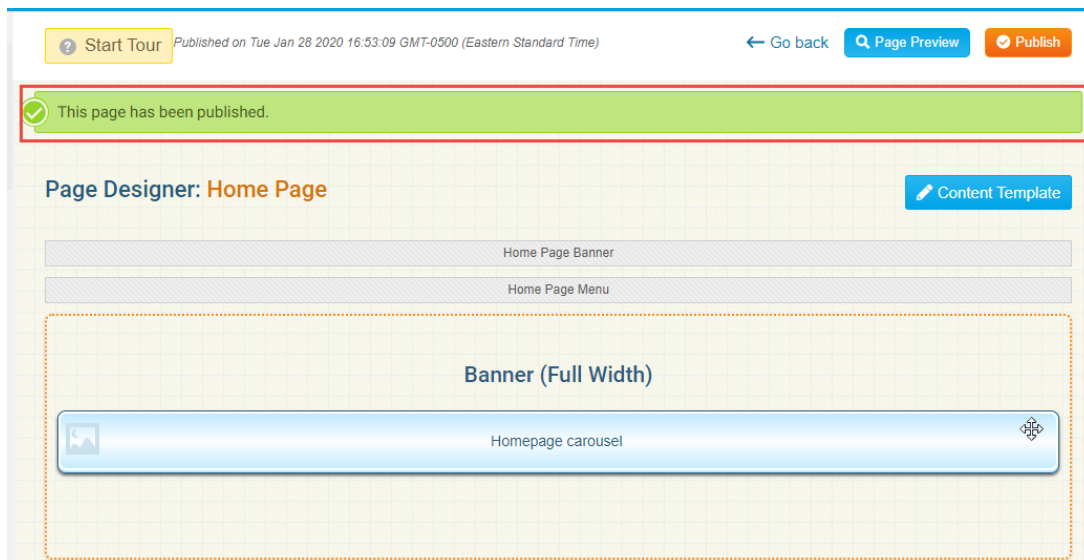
Start Tour Published on Tue Jan 28 2020 16:53:09 GMT-0500 (Eastern Standard Time)

Go back Page Preview Publish

This page has been published.

Page Designer: Home Page

Content Template

Home Page Banner

Home Page Menu

Banner (Full Width)

Homepage carousel